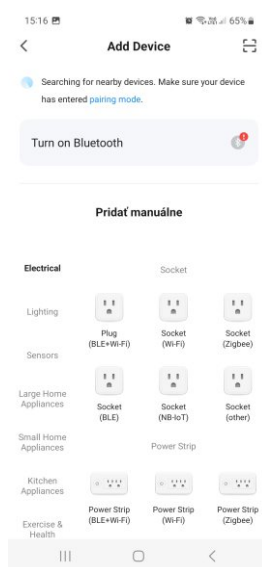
15:16

65%

Add Device

Searching for nearby devices. Make sure your device has entered pairing mode.

Turn on Bluetooth

Pridať manuálne

Electrical

Lighting

Sensors

Large Home Appliances

Small Home Appliances

Kitchen Appliances

Exercise & Health

Socket

Plug (BLE+Wi-Fi)

Socket (Wi-Fi)

Socket (Zigbee)

Socket (BLE)

Socket (NB-IoT)

Socket (other)

Power Strip

Power Strip (BLE+Wi-Fi)

Power Strip (Wi-Fi)

Power Strip (Zigbee)